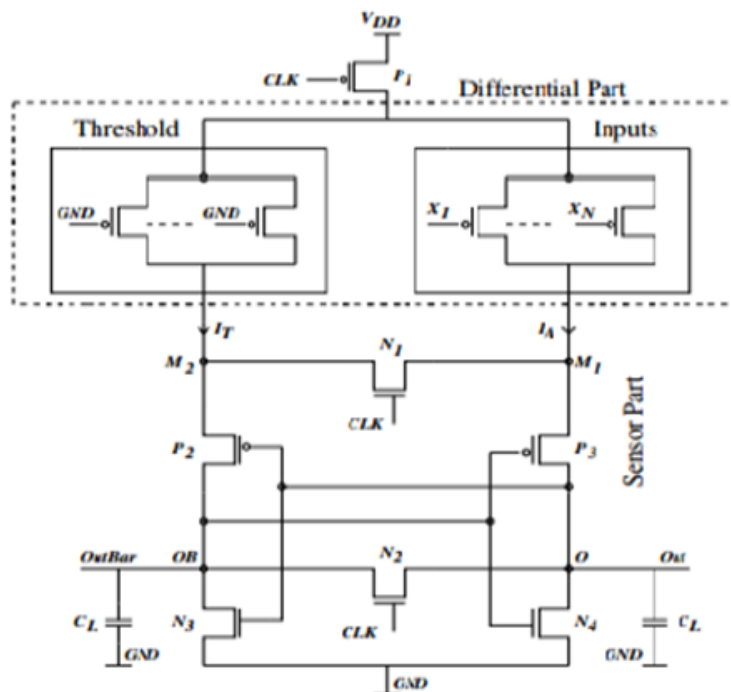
$V_{DD}$

CLK

$P_1$

Differential Part

Threshold

Inputs

GND

GND

$X_1$

$X_N$

$I_T$

$I_A$

$M_2$

$N_1$

$M_1$

CLK

Sensor Part

$P_2$

$P_3$

OutBar

OB

$N_2$

O

Out

$C_L$

$N_3$

CLK

$N_4$

$C_L$

GND

GND

GND